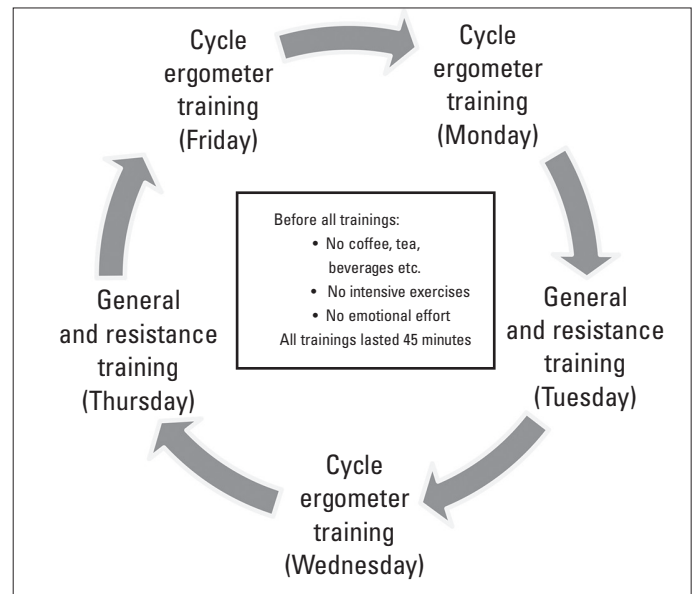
Cycle ergometer training (Friday)

Cycle ergometer training (Monday)

Before all trainings:
• No coffee, tea, beverages etc.
• No intensive exercises
• No emotional effort
All trainings lasted 45 minutes

General and resistance training (Thursday)

General and resistance training (Tuesday)

Cycle ergometer training (Wednesday)